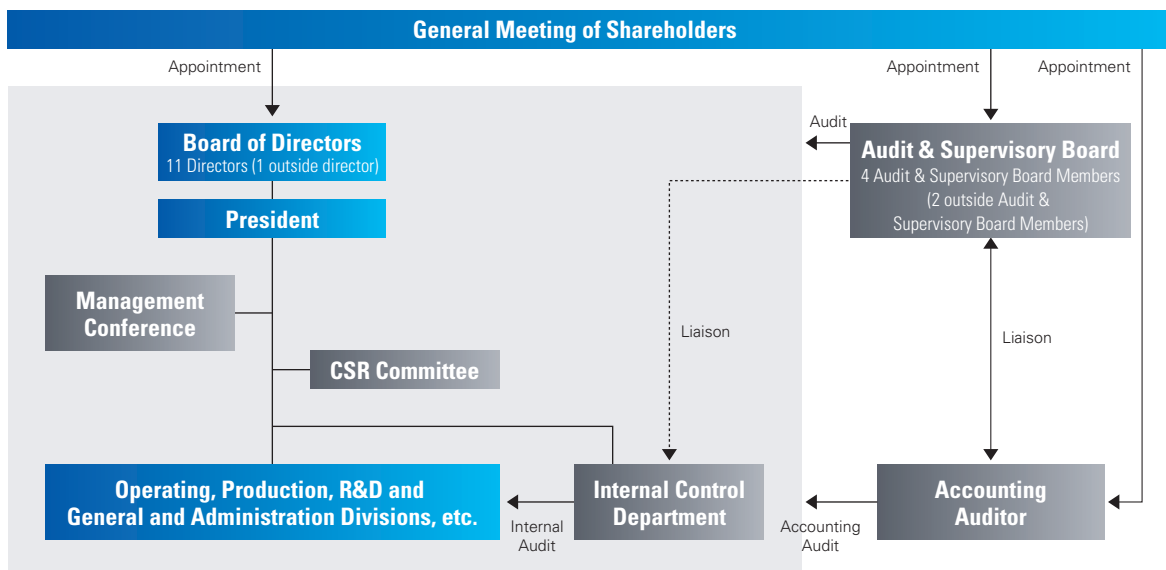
General Meeting of Shareholders

Appointment

Appointment

Appointment

Board of Directors
11 Directors (1 outside director)

President

Audit

Audit & Supervisory Board
4 Audit & Supervisory Board Members (2 outside Audit & Supervisory Board Members)

Management Conference

CSR Committee

Liaison

Liaison

Operating, Production, R&D and General and Administration Divisions, etc.

Internal Audit

Internal Control Department

Accounting Audit

Accounting Auditor